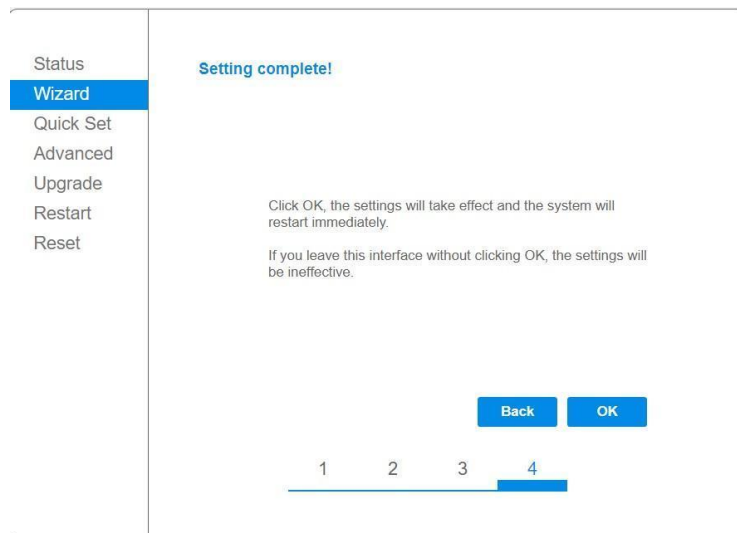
Status
Wizard
Quick Set
Advanced
Upgrade
Restart
Reset

Setting complete!

Click OK, the settings will take effect and the system will restart immediately.

If you leave this interface without clicking OK, the settings will be ineffective.

Back OK

1 2 3 4